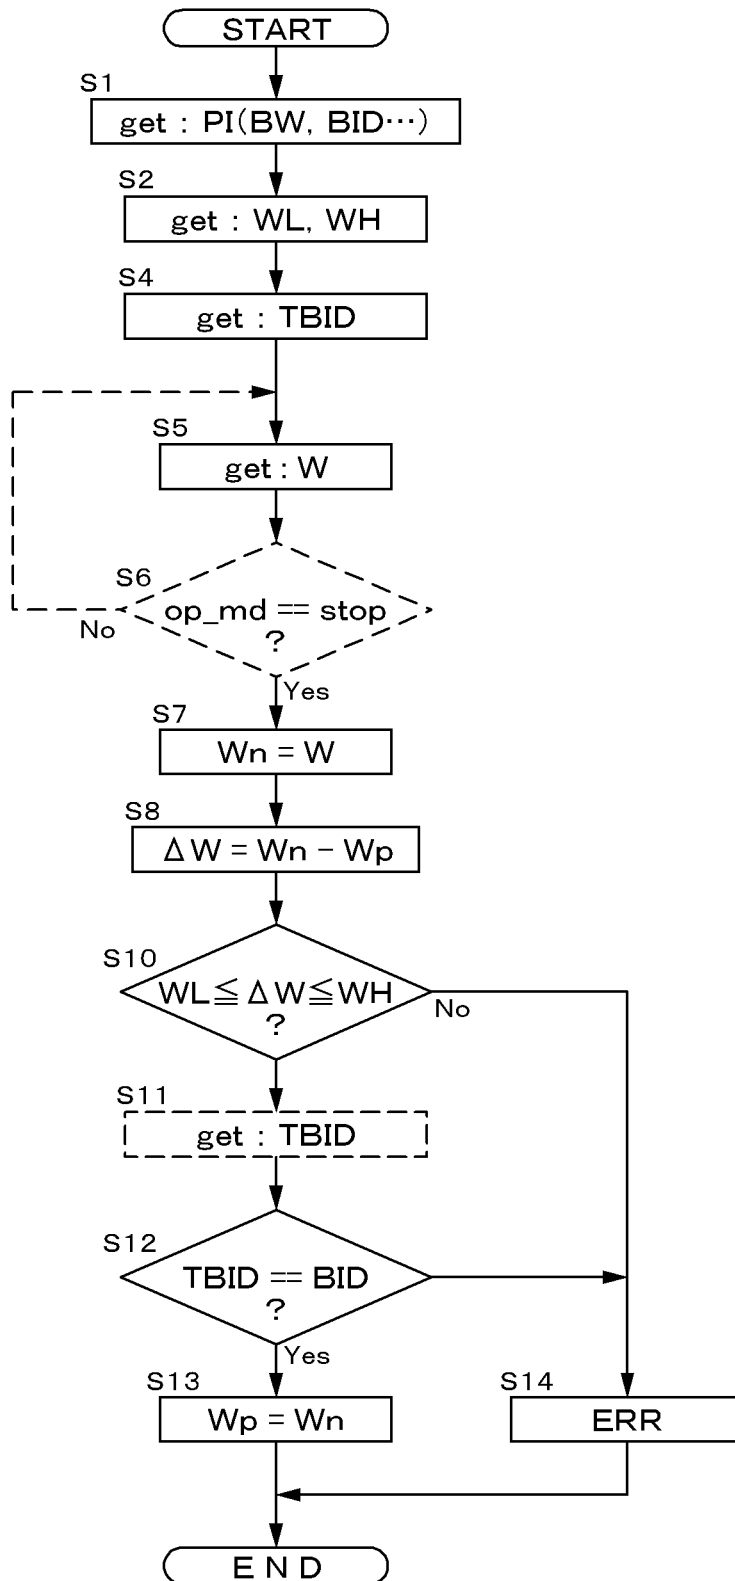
START

S1
get : PI(BW, BID…)

S2
get : WL, WH

S4
get : TBID

S5
get : W

S6
op_md == stop ?
No
Yes

S7
Wn = W

S8
$\Delta W = Wn - Wp$

S10
$WL \leqq \Delta W \leqq WH$ ?
No

S11
get : TBID

S12
TBID == BID ?
Yes

S13
Wp = Wn

S14
ERR

END